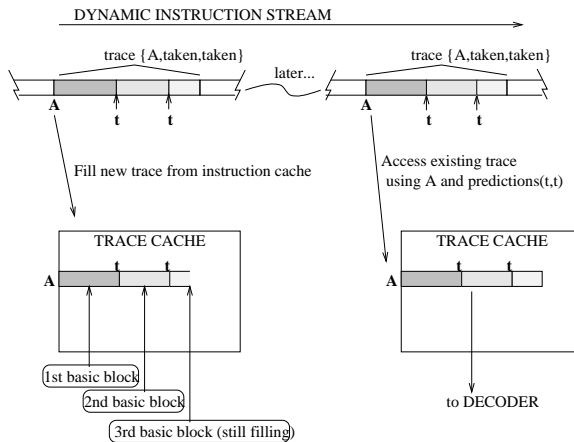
DYNAMIC INSTRUCTION STREAM

trace {A,taken,taken}

later...

trace {A,taken,taken}

A

t

t

A

t

t

Fill new trace from instruction cache

Access existing trace using A and predictions(t,t)

TRACE CACHE

A

t

t

TRACE CACHE

A

t

t

1st basic block

2nd basic block

3rd basic block (still filling)

to DECODER